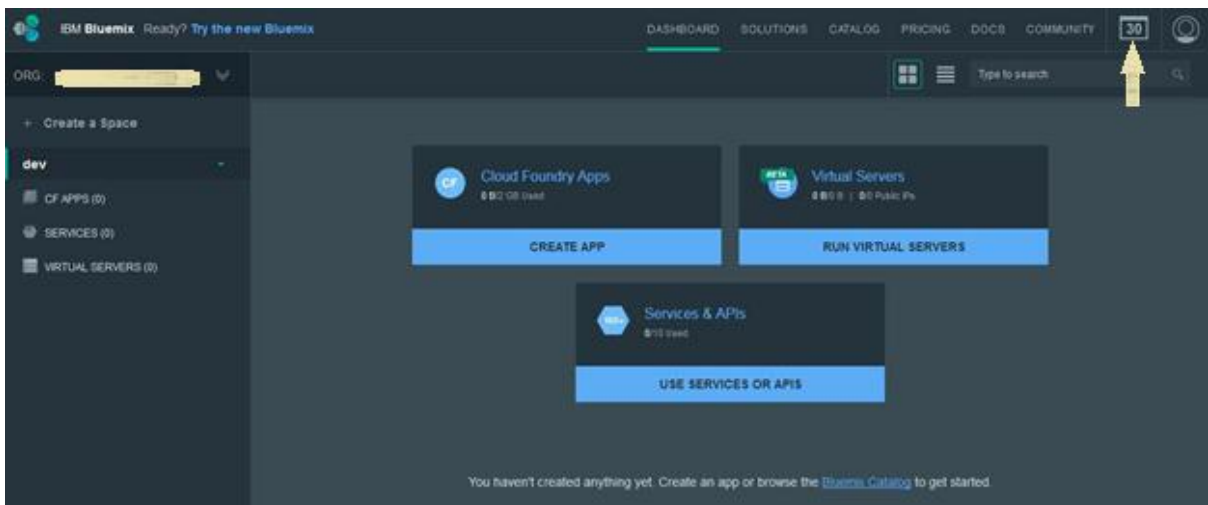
IBM Bluemix Ready? Try the new Bluemix

DASHBOARD SOLUTIONS CATALOG PRICING DOCS COMMUNITY 30

ORG: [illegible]

Type to search

+ Create a Space

dev

CF APPS (0)

SERVICES (0)

VIRTUAL SERVERS (0)

CF Cloud Foundry Apps
0 B/2 GB Used

CREATE APP

BETA Virtual Servers
0 B/0 B | 0/0 Public IPs

RUN VIRTUAL SERVERS

Services & APIs
0/10 Used

USE SERVICES OR APIS

You haven't created anything yet. Create an app or browse the Bluemix Catalog to get started.